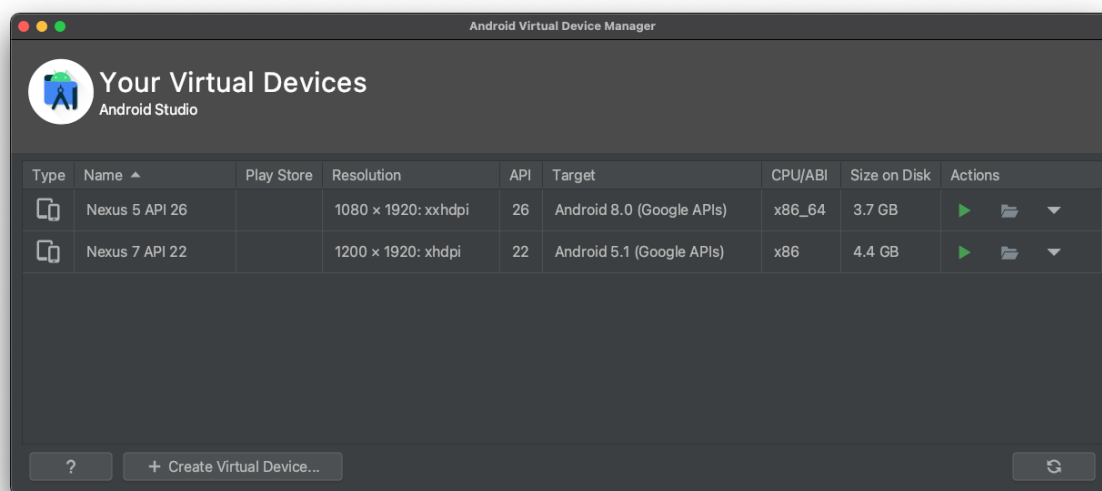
Android Virtual Device Manager

Your Virtual Devices
Android Studio

| Type | Name ▲ | Play Store | Resolution | API | Target | CPU/ABI | Size on Disk | Actions |
|---|---|---|---|---|---|---|---|---|
| | Nexus 5 API 26 | | 1080 × 1920: xxhdpi | 26 | Android 8.0 (Google APIs) | x86_64 | 3.7 GB | |
| | Nexus 7 API 22 | | 1200 × 1920: xhdpi | 22 | Android 5.1 (Google APIs) | x86 | 4.4 GB | |

?

+ Create Virtual Device...